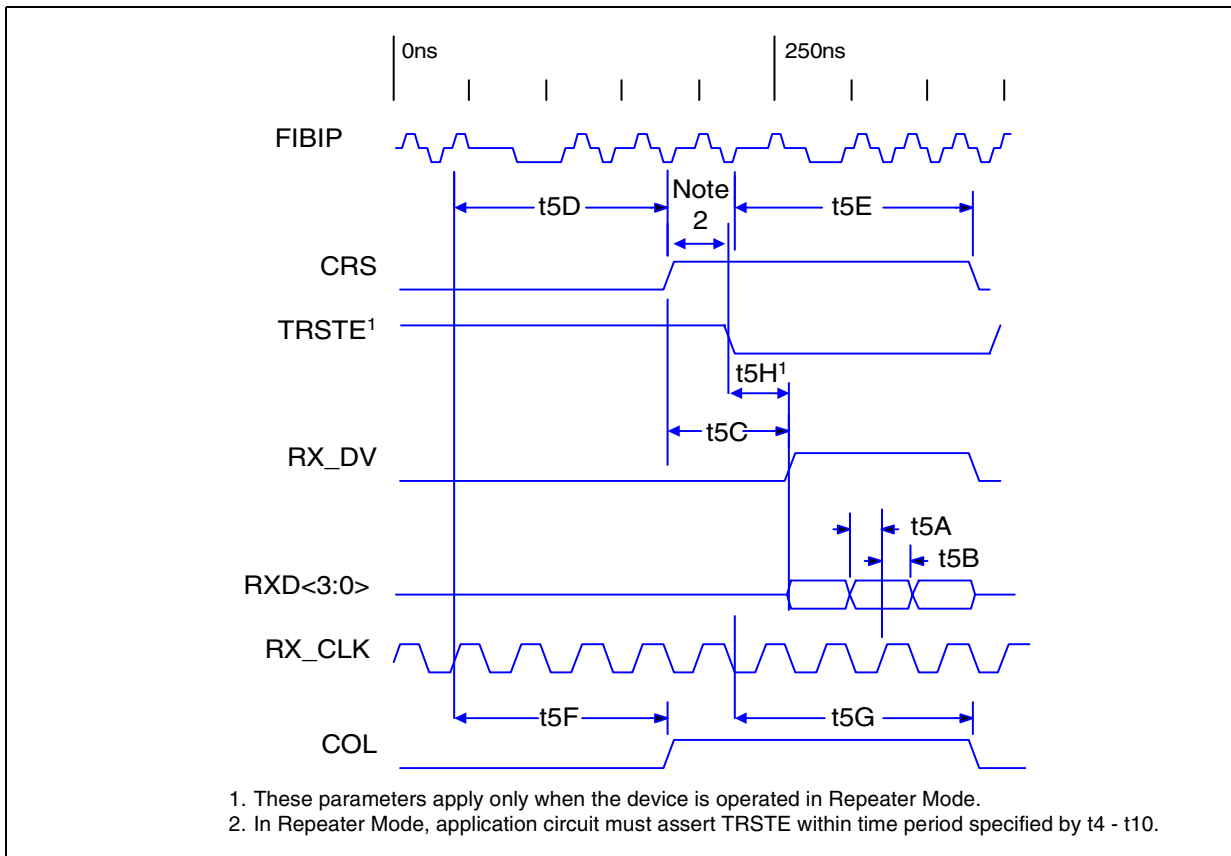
0ns

250ns

FIBIP

t5D

Note 2

t5E

CRS

TRSTE$^1$

t5H$^1$

t5C

RX_DV

t5A

t5B

RXD<3:0>

RX_CLK

t5F

t5G

COL

1. These parameters apply only when the device is operated in Repeater Mode.
2. In Repeater Mode, application circuit must assert TRSTE within time period specified by t4 - t10.